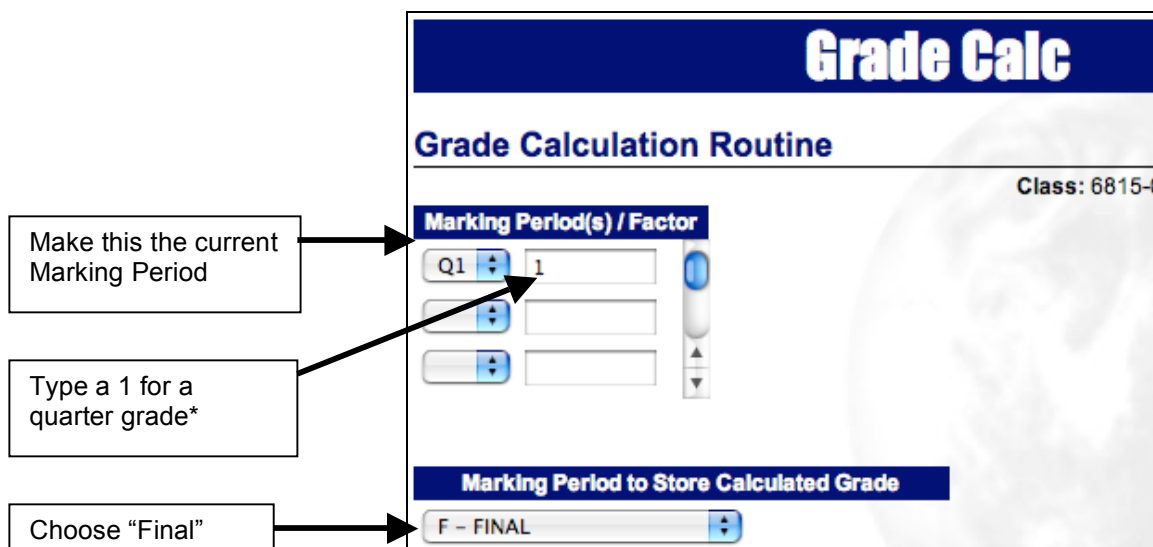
Grade Calc

Grade Calculation Routine

Class: 6815-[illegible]

Marking Period(s) / Factor

Make this the current Marking Period

Q1

1

Type a 1 for a quarter grade*

Marking Period to Store Calculated Grade

Choose "Final"

F – FINAL